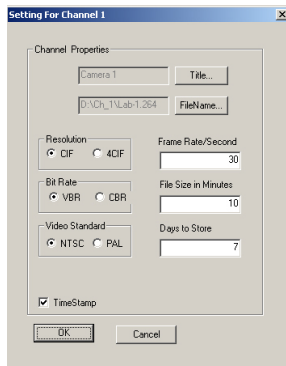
Setting For Channel 1

Channel Properties

Camera 1

Title...

D:\Ch_1\Lab-1.264

FileName...

Resolution

CIF

4CIF

Frame Rate/Second

30

Bit Rate

VBR

CBR

File Size in Minutes

10

Video Standard

NTSC

PAL

Days to Store

7

TimeStamp

OK

Cancel